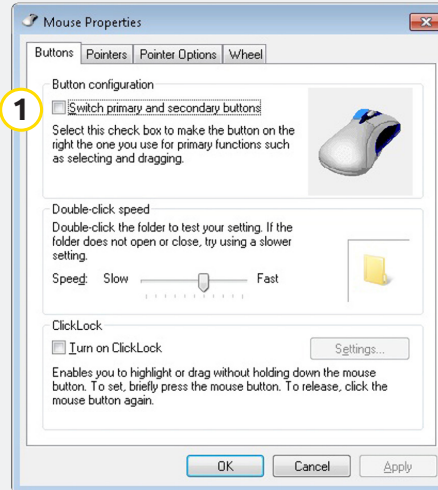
Mouse Properties

Buttons | Pointers | Pointer Options | Wheel

Button configuration

1

Switch primary and secondary buttons

Select this check box to make the button on the right the one you use for primary functions such as selecting and dragging.

Double-click speed

Double-click the folder to test your setting. If the folder does not open or close, try using a slower setting.

Speed: Slow Fast

ClickLock

Turn on ClickLock

Settings...

Enables you to highlight or drag without holding down the mouse button. To set, briefly press the mouse button. To release, click the mouse button again.

OK Cancel Apply